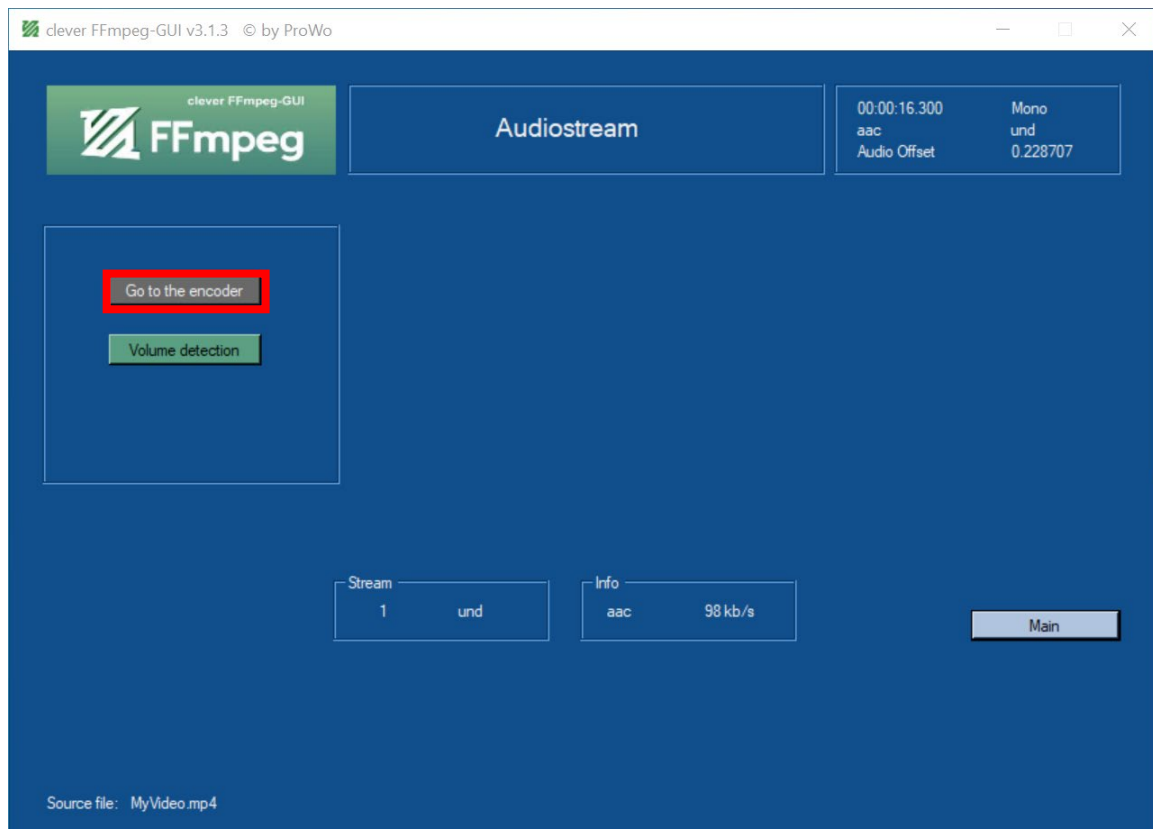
clever FFmpeg-GUI v3.1.3 © by ProWo

clever FFmpeg-GUI
FFmpeg

Audiostream

00:00:16.300 Mono
aac und
Audio Offset 0.228707

Go to the encoder

Volume detection

Stream
1 und

Info
aac 98 kb/s

Main

Source file: MyVideo.mp4